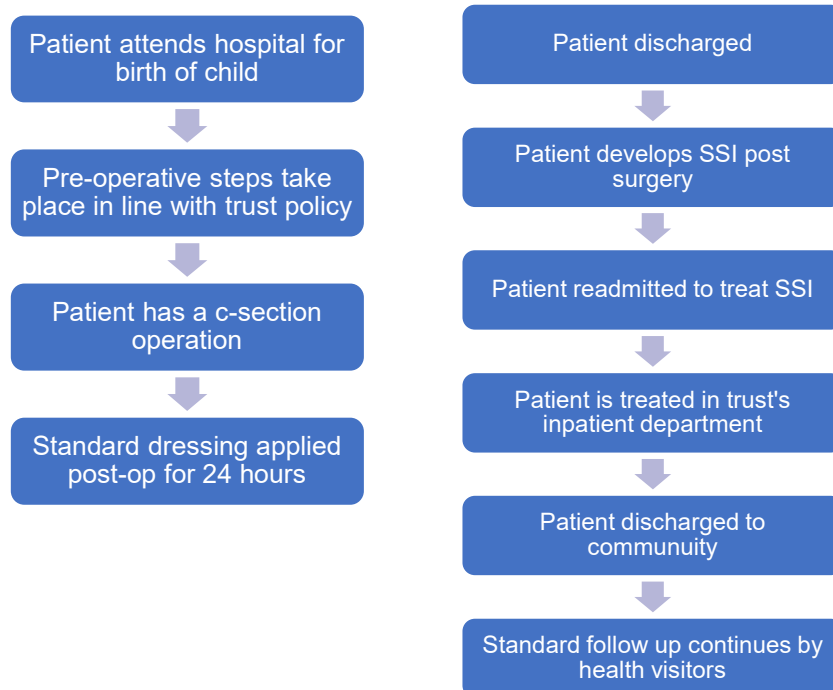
Patient attends hospital for birth of child

Pre-operative steps take place in line with trust policy

Patient has a c-section operation

Standard dressing applied post-op for 24 hours

Patient discharged

Patient develops SSI post surgery

Patient readmitted to treat SSI

Patient is treated in trust's inpatient department

Patient discharged to communuity

Standard follow up continues by health visitors